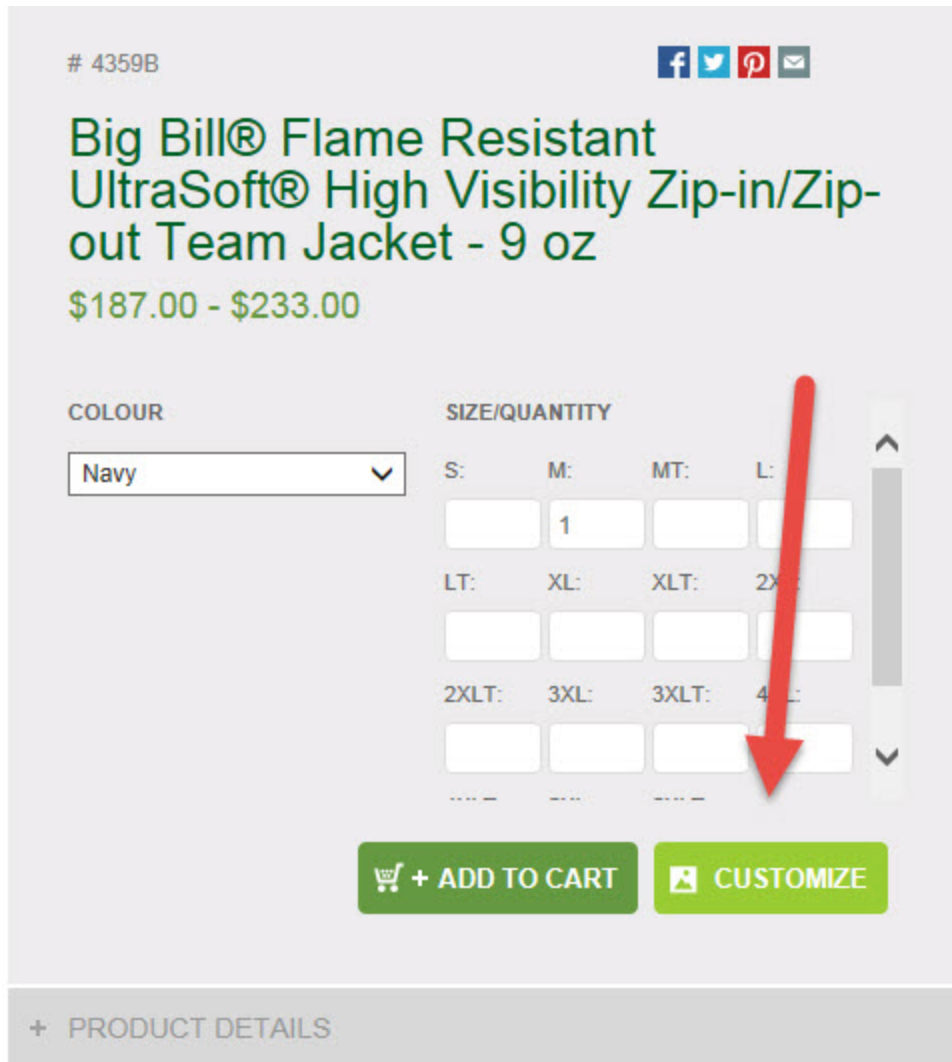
# 4359B

Big Bill® Flame Resistant UltraSoft® High Visibility Zip-in/Zip-out Team Jacket - 9 oz

$187.00 - $233.00

COLOUR

Navy

SIZE/QUANTITY

S: M: MT: L:

1

LT: XL: XLT: 2X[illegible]

2XLT: 3XL: 3XLT: 4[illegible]L:

+ ADD TO CART

CUSTOMIZE

+ PRODUCT DETAILS